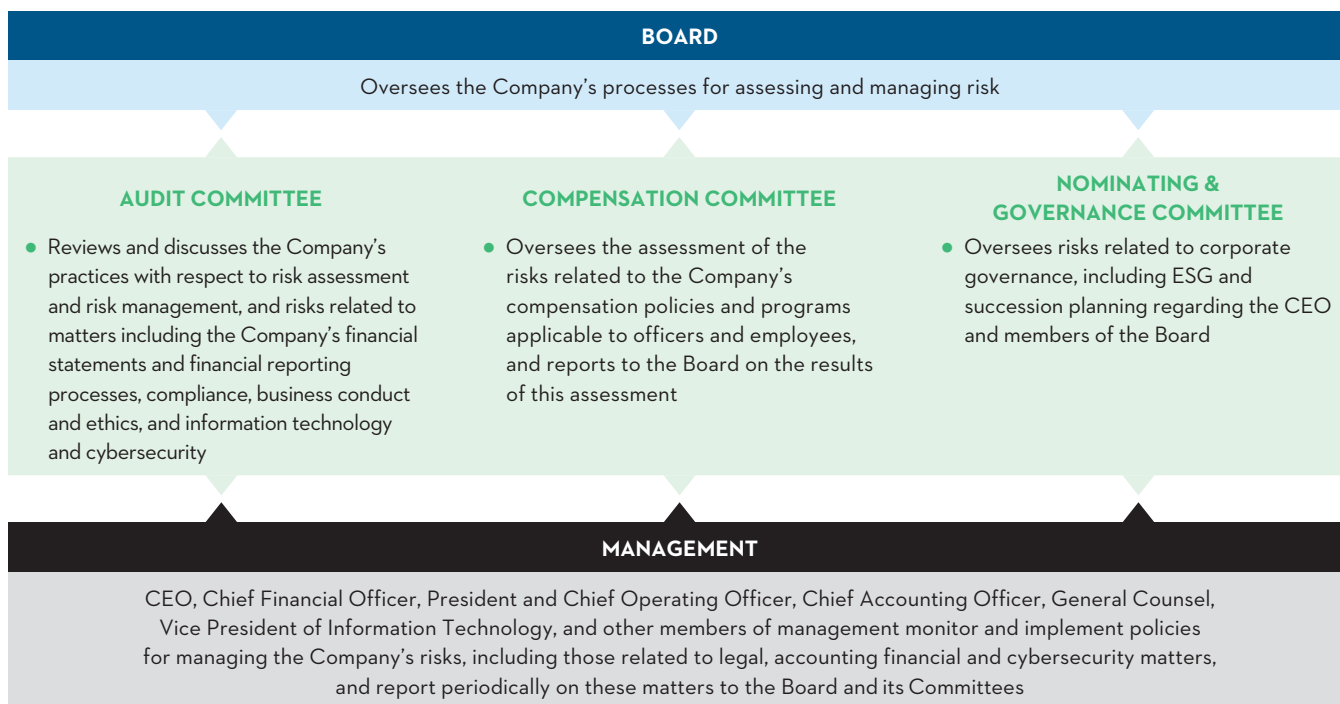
BOARD

Oversees the Company's processes for assessing and managing risk

AUDIT COMMITTEE

● Reviews and discusses the Company's practices with respect to risk assessment and risk management, and risks related to matters including the Company's financial statements and financial reporting processes, compliance, business conduct and ethics, and information technology and cybersecurity

COMPENSATION COMMITTEE

● Oversees the assessment of the risks related to the Company's compensation policies and programs applicable to officers and employees, and reports to the Board on the results of this assessment

NOMINATING & GOVERNANCE COMMITTEE

● Oversees risks related to corporate governance, including ESG and succession planning regarding the CEO and members of the Board

MANAGEMENT

CEO, Chief Financial Officer, President and Chief Operating Officer, Chief Accounting Officer, General Counsel, Vice President of Information Technology, and other members of management monitor and implement policies for managing the Company's risks, including those related to legal, accounting financial and cybersecurity matters, and report periodically on these matters to the Board and its Committees